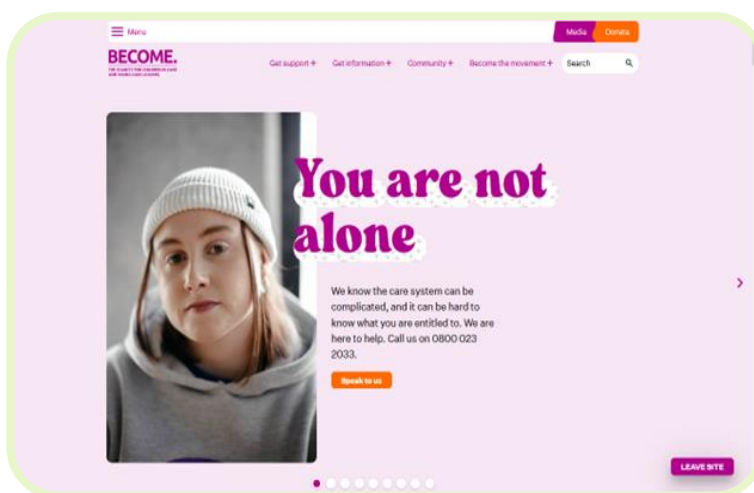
Menu

Media Donate

BECOME.

THE CHARITY FOR CHILDREN IN CARE AND YOUNG CARE LEAVERS

Get support + Get information + Community + Become the movement + Search

You are not alone

We know the care system can be complicated, and it can be hard to know what you are entitled to. We are here to help. Call us on 0800 023 2033.

Speak to us

LEAVE SITE